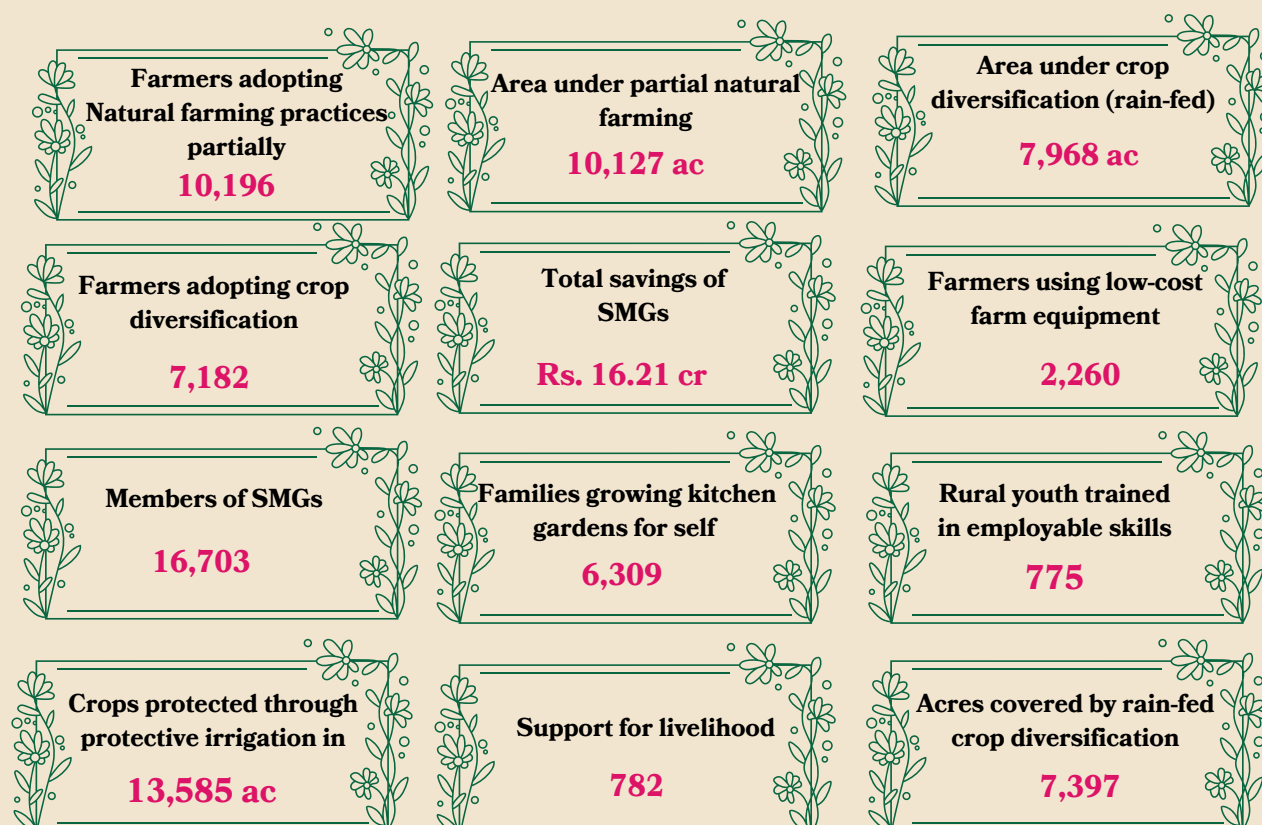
Farmers adopting Natural farming practices partially
10,196

Area under partial natural farming
10,127 ac

Area under crop diversification (rain-fed)
7,968 ac

Farmers adopting crop diversification
7,182

Total savings of SMGs
Rs. 16.21 cr

Farmers using low-cost farm equipment
2,260

Members of SMGs
16,703

Families growing kitchen gardens for self
6,309

Rural youth trained in employable skills
775

Crops protected through protective irrigation in
13,585 ac

Support for livelihood
782

Acres covered by rain-fed crop diversification
7,397